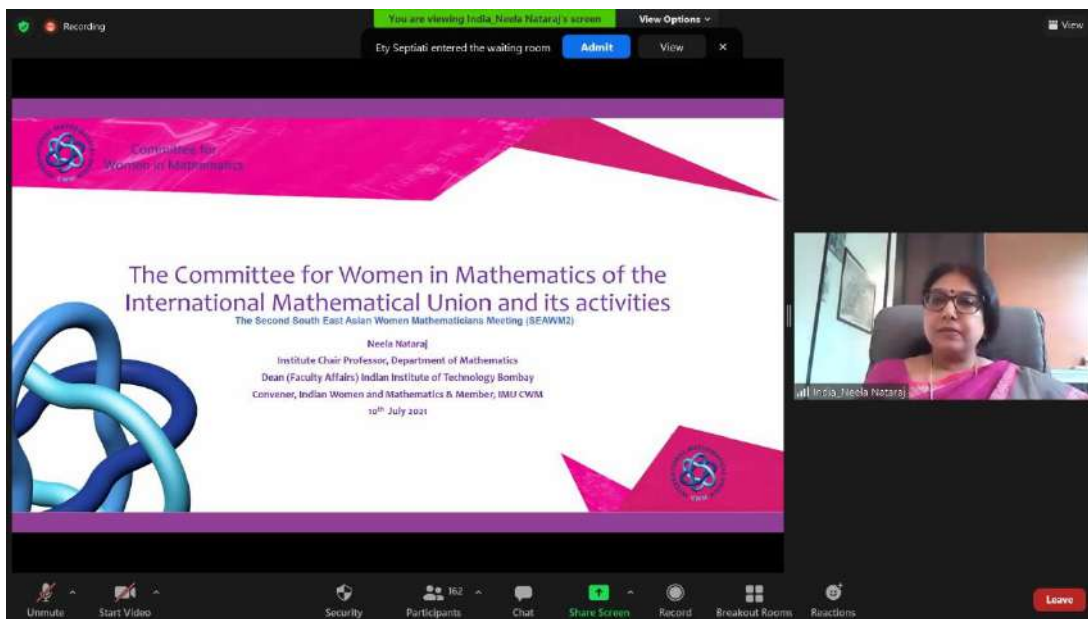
Recording

You are viewing India_Neela Nataraj's screen

View Options

View

Ety Septiati entered the waiting room

Admit

View

Committee for Women in Mathematics

CWM

The Committee for Women in Mathematics of the International Mathematical Union and its activities

The Second South East Asian Women Mathematicians Meeting (SEAWM2)

Neela Nataraj

Institute Chair Professor, Department of Mathematics

Dean (Faculty Affairs) Indian Institute of Technology Bombay

Convener, Indian Women and Mathematics & Member, IMU CWM

10$^{th}$ July 2021

CWM

India_Neela Nataraj

Unmute

Start Video

Security

162

Participants

Chat

Share Screen

Record

Breakout Rooms

Reactions

Leave